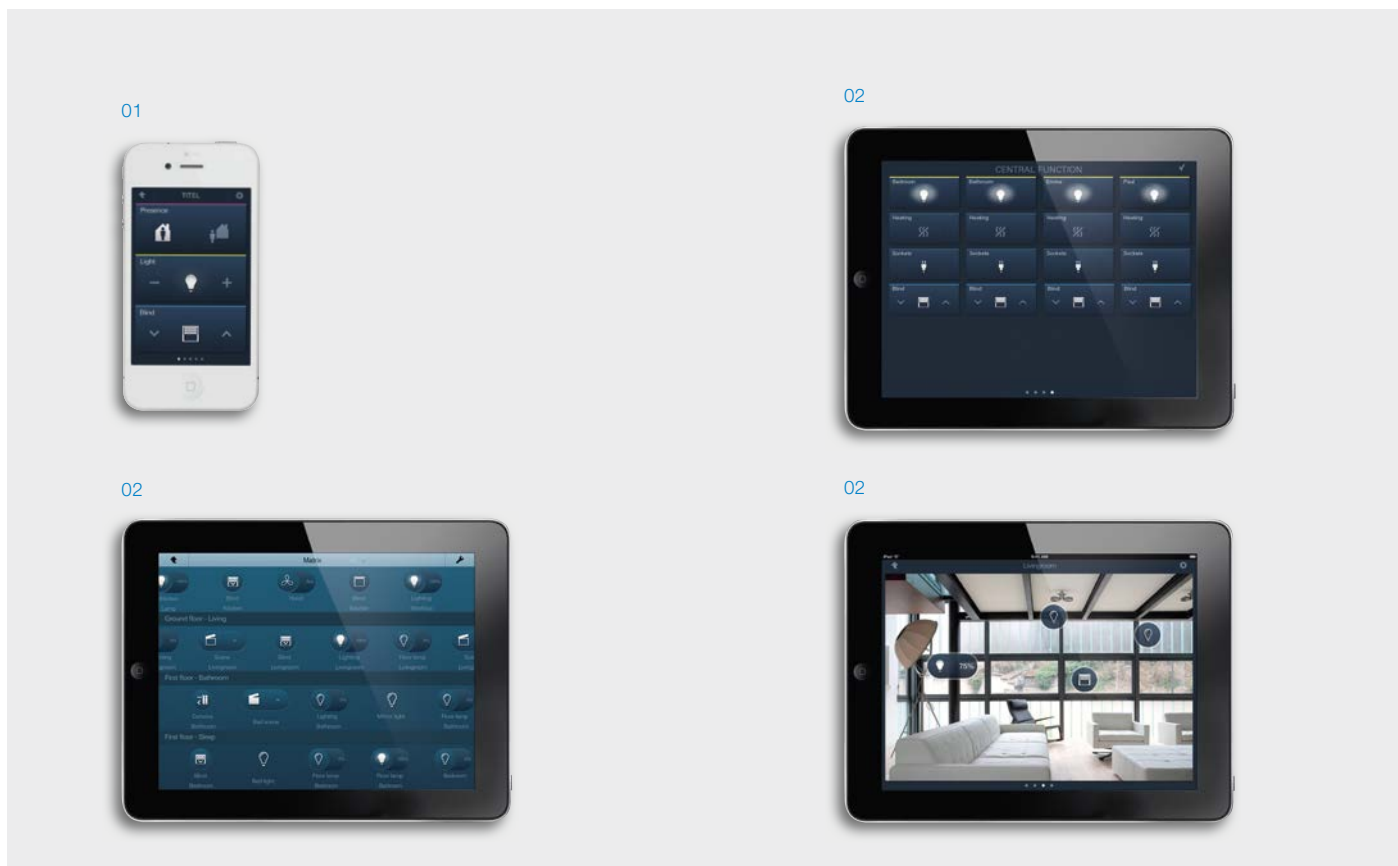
01

TITEL

Presence

Light

Blind

02

CENTRAL FUNCTION

Bathroom

Bathroom

Entree

Floor

Heating

Heating

Heating

Heating

Sockets

Sockets

Sockets

Sockets

Blind

Blind

Blind

Blind

02

Matrix

Ground floor - Living

Scene

Living room

Blind

Living room

Lighting

Living room

Floor lamp

Living room

First floor - Bathroom

Bad scene

Lighting

Bathroom

Mirror light

Floor lamp

Bathroom

First floor - Sleep

Blind

Bedroom

Bed light

Floor lamp

Bedroom

Floor lamp

Bedroom

Bedroom

02

Living room

75%